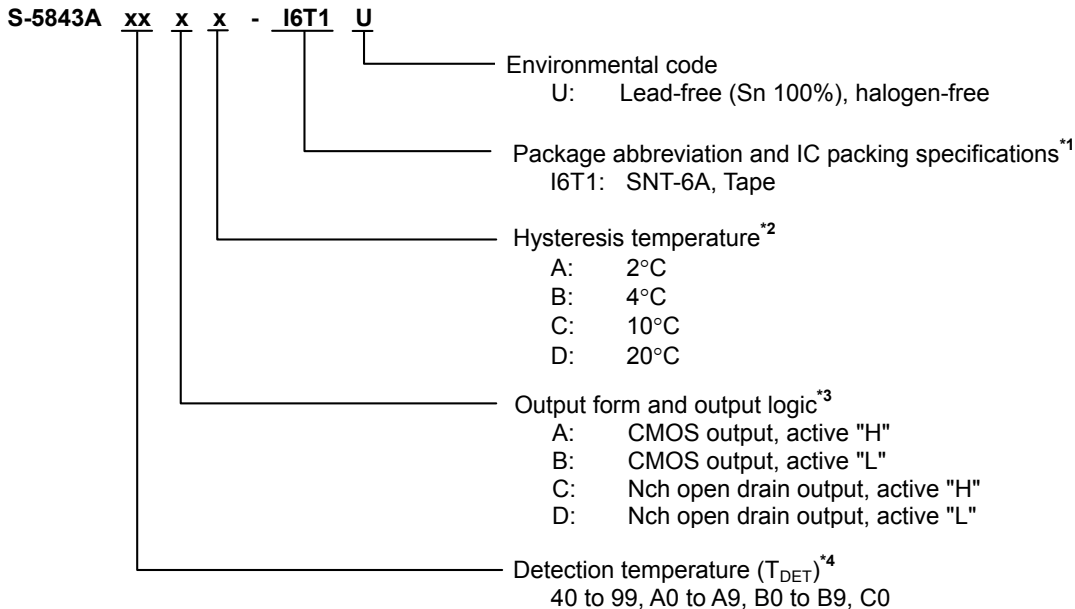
S-5843A xx x x - I6T1 U

Environmental code
U: Lead-free (Sn 100%), halogen-free

Package abbreviation and IC packing specifications$^{*1}$
I6T1: SNT-6A, Tape

Hysteresis temperature$^{*2}$
A: 2°C
B: 4°C
C: 10°C
D: 20°C

Output form and output logic$^{*3}$
A: CMOS output, active "H"
B: CMOS output, active "L"
C: Nch open drain output, active "H"
D: Nch open drain output, active "L"

Detection temperature ($T_{DET}$)$^{*4}$
40 to 99, A0 to A9, B0 to B9, C0